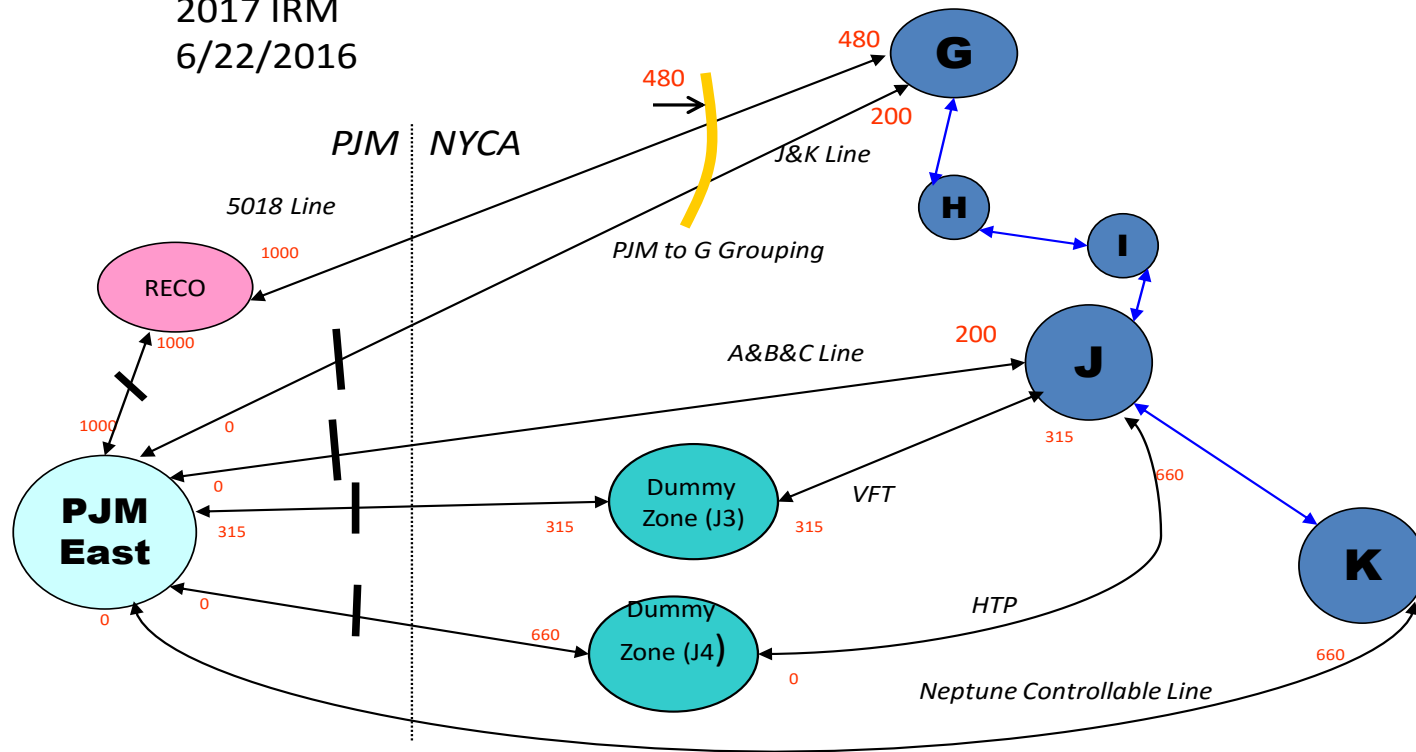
2017 IRM
6/22/2016

PJM NYCA

480
G
480
200
J&K Line
H
5018 Line
I
PJM to G Grouping
1000
RECO
1000
200
A&B&C Line
J
1000
0
315
660
0
PJM East
Dummy Zone (J3)
VFT
315
315
315
K
0
Dummy Zone (J4)
HTP
0
660
660
0
Neptune Controllable Line